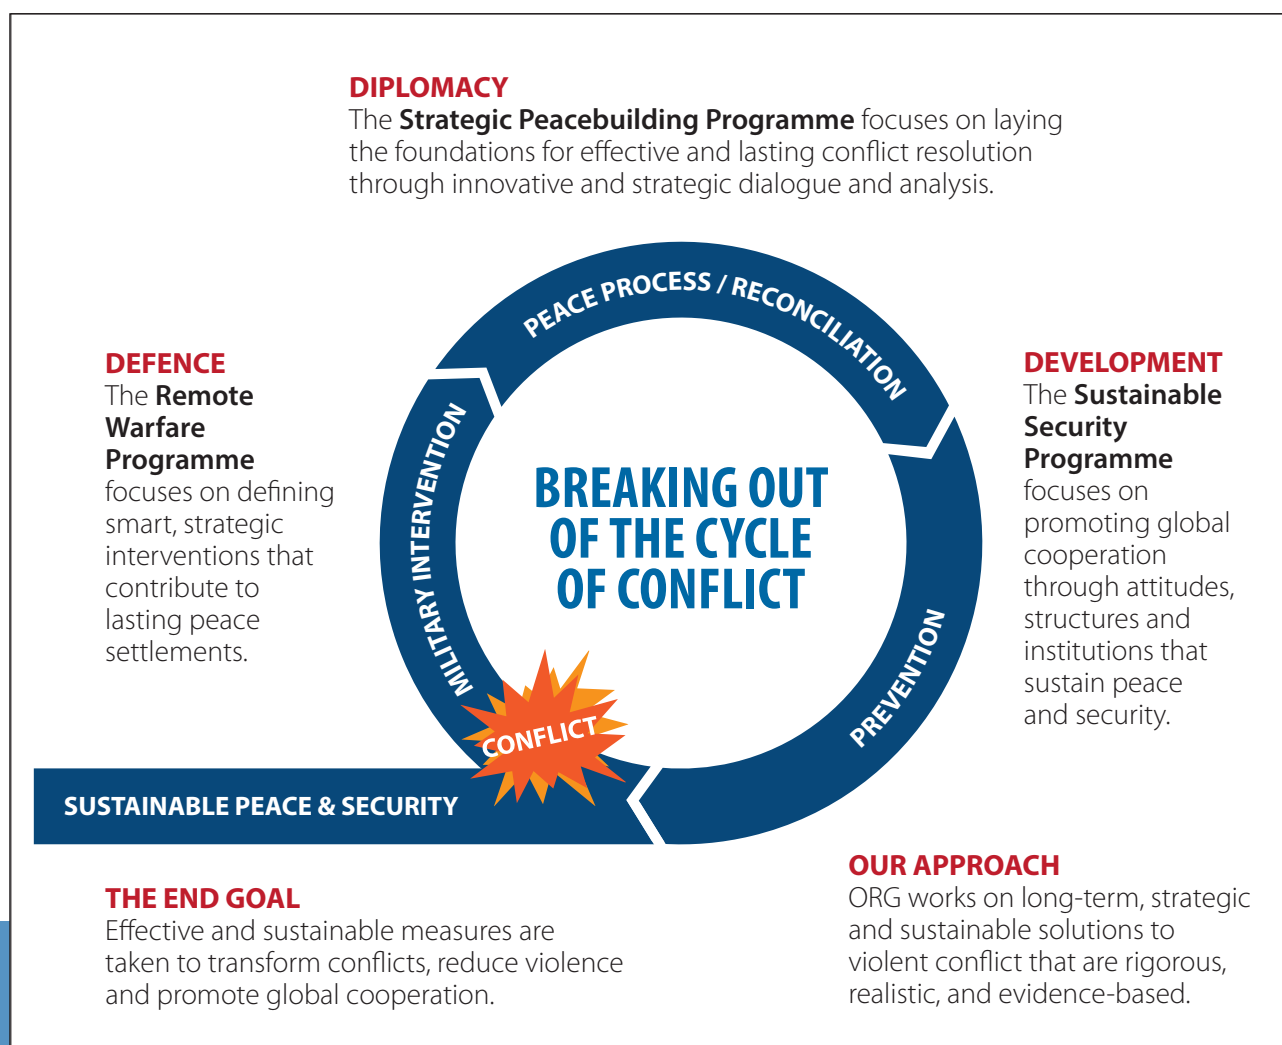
DIPLOMACY
The **Strategic Peacebuilding Programme** focuses on laying the foundations for effective and lasting conflict resolution through innovative and strategic dialogue and analysis.

DEFENCE
The **Remote Warfare Programme** focuses on defining smart, strategic interventions that contribute to lasting peace settlements.

PEACE PROCESS / RECONCILIATION

MILITARY INTERVENTION

BREAKING OUT OF THE CYCLE OF CONFLICT

PREVENTION

CONFLICT

DEVELOPMENT
The **Sustainable Security Programme** focuses on promoting global cooperation through attitudes, structures and institutions that sustain peace and security.

SUSTAINABLE PEACE & SECURITY

THE END GOAL
Effective and sustainable measures are taken to transform conflicts, reduce violence and promote global cooperation.

OUR APPROACH
ORG works on long-term, strategic and sustainable solutions to violent conflict that are rigorous, realistic, and evidence-based.